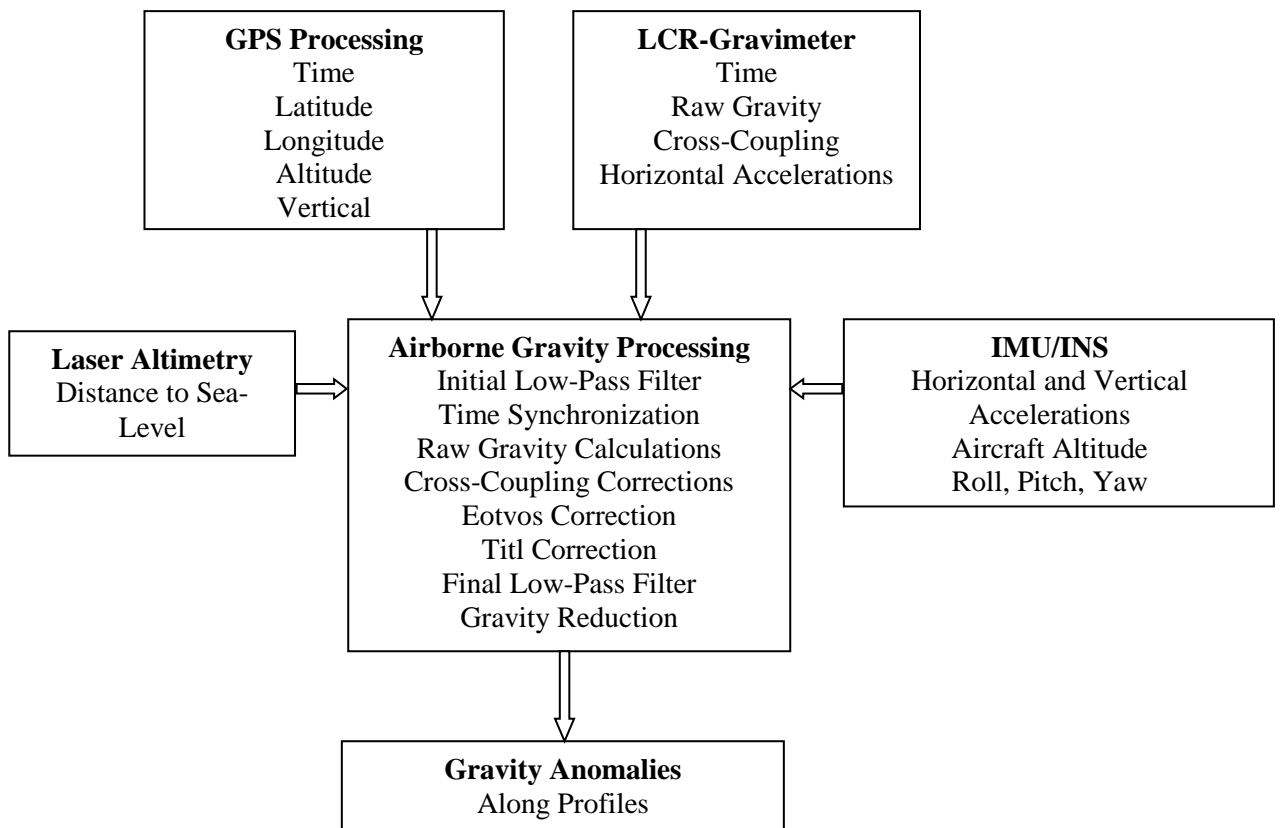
**GPS Processing**
Time
Latitude
Longitude
Altitude
Vertical

**LCR-Gravimeter**
Time
Raw Gravity
Cross-Coupling
Horizontal Accelerations

**Laser Altimetry**
Distance to Sea-Level

**Airborne Gravity Processing**
Initial Low-Pass Filter
Time Synchronization
Raw Gravity Calculations
Cross-Coupling Corrections
Eotvos Correction
Titl Correction
Final Low-Pass Filter
Gravity Reduction

**IMU/INS**
Horizontal and Vertical Accelerations
Aircraft Altitude
Roll, Pitch, Yaw

**Gravity Anomalies**
Along Profiles